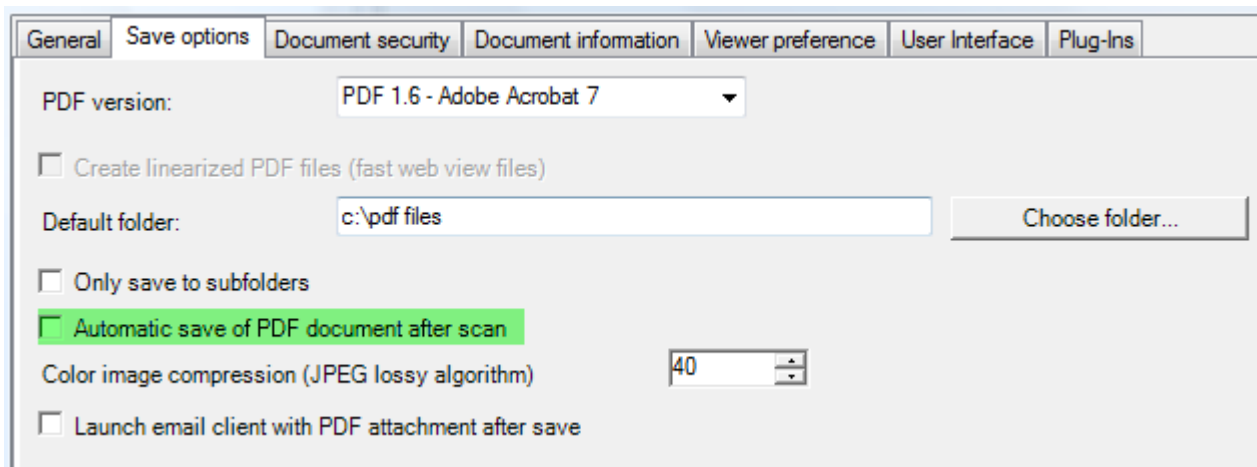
General | Save options | Document security | Document information | Viewer preference | User Interface | Plug-Ins

PDF version: PDF 1.6 - Adobe Acrobat 7

Create linearized PDF files (fast web view files)

Default folder: c:\pdf files Choose folder...

Only save to subfolders

Automatic save of PDF document after scan

Color image compression (JPEG lossy algorithm) 40

Launch email client with PDF attachment after save